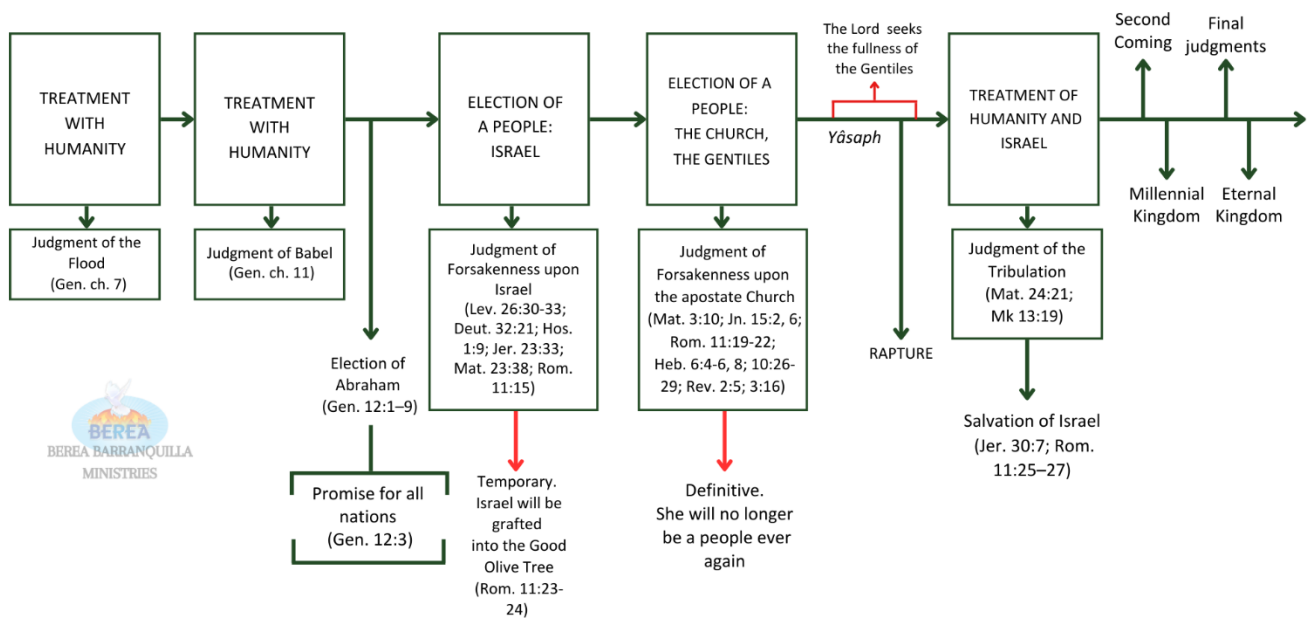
TREATMENT WITH HUMANITY

Judgment of the Flood (Gen. ch. 7)

TREATMENT WITH HUMANITY

Judgment of Babel (Gen. ch. 11)

Election of Abraham (Gen. 12:1–9)

Promise for all nations (Gen. 12:3)

ELECTION OF A PEOPLE: ISRAEL

Judgment of Forsakenness upon Israel (Lev. 26:30-33; Deut. 32:21; Hos. 1:9; Jer. 23:33; Mat. 23:38; Rom. 11:15)

Temporary. Israel will be grafted into the Good Olive Tree (Rom. 11:23-24)

ELECTION OF A PEOPLE: THE CHURCH, THE GENTILES

Judgment of Forsakenness upon the apostate Church (Mat. 3:10; Jn. 15:2, 6; Rom. 11:19-22; Heb. 6:4-6, 8; 10:26-29; Rev. 2:5; 3:16)

Definitive. She will no longer be a people ever again

The Lord seeks the fullness of the Gentiles

Yâsaph

RAPTURE

TREATMENT OF HUMANITY AND ISRAEL

Judgment of the Tribulation (Mat. 24:21; Mk 13:19)

Salvation of Israel (Jer. 30:7; Rom. 11:25–27)

Second Coming

Millennial Kingdom

Final judgments

Eternal Kingdom

BEREA
BEREA BARRANQUILLA MINISTRIES